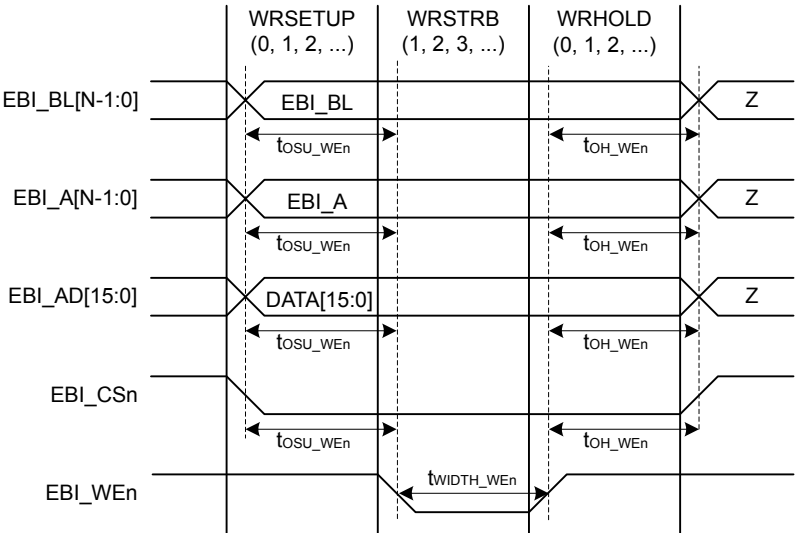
WRSETUP (0, 1, 2, ...)

WRSTRB (1, 2, 3, ...)

WRHOLD (0, 1, 2, ...)

EBI_BL[N-1:0]

EBI_BL

Z

$t_{OSU\_WEn}$

$t_{OH\_WEn}$

EBI_A[N-1:0]

EBI_A

Z

$t_{OSU\_WEn}$

$t_{OH\_WEn}$

EBI_AD[15:0]

DATA[15:0]

Z

$t_{OSU\_WEn}$

$t_{OH\_WEn}$

EBI_CSn

$t_{OSU\_WEn}$

$t_{OH\_WEn}$

EBI_WEn

$t_{WIDTH\_WEn}$